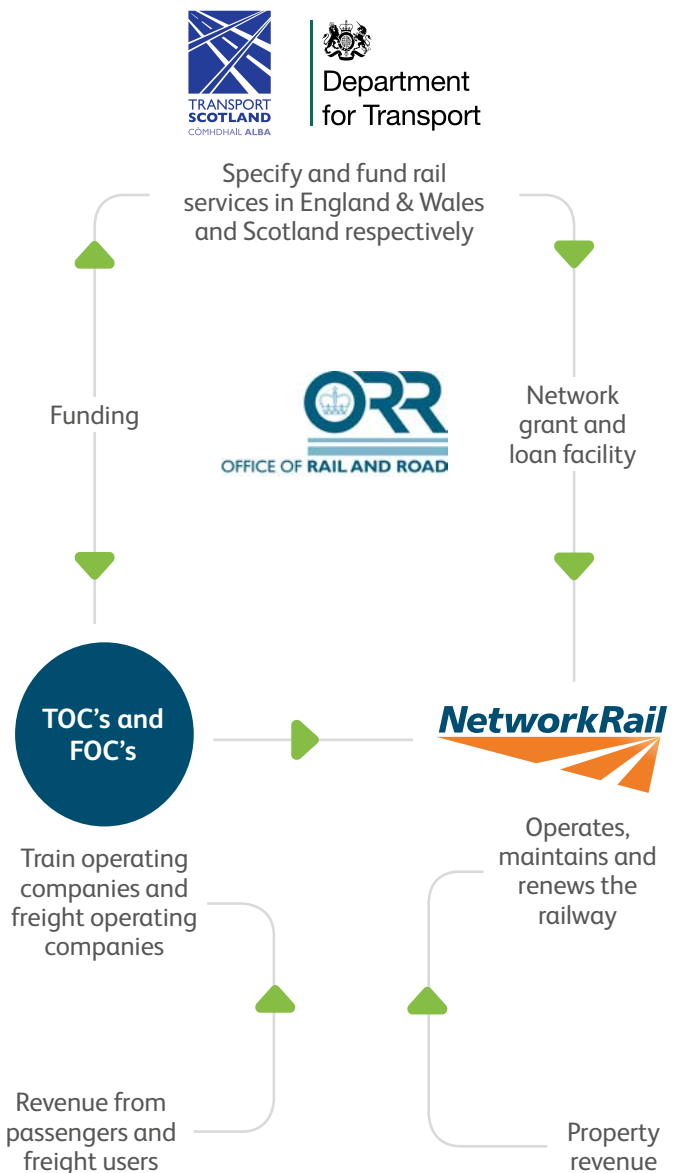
TRANSPORT SCOTLAND
CÒMHDHAIL ALBA

Department for Transport

Specify and fund rail services in England & Wales and Scotland respectively

Funding

ORR
OFFICE OF RAIL AND ROAD

Network grant and loan facility

TOC's and FOC's

NetworkRail

Train operating companies and freight operating companies

Operates, maintains and renews the railway

Revenue from passengers and freight users

Property revenue